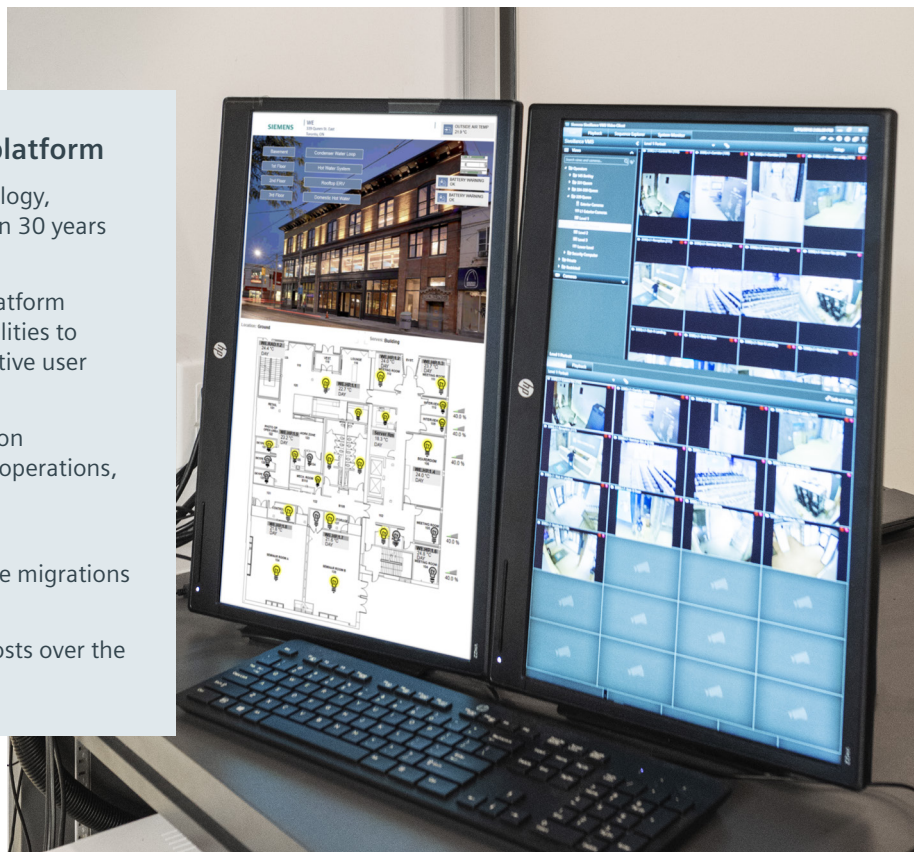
platform

ology, n 30 years

atform lities to tive user

on operations,

e migrations

osts over the

SIEMENS

Basement

1st Floor

2nd Floor

3rd Floor

Condenser Water Loop

Hot Water System

Rooftop DRU

Domestic Hot Water

OUTSIDE AIR TEMP

BATTERY WARNING OK

BATTERY WARNING OK

Location: Ground

Service: Building

40.0 %

40.0 %

40.0 %

40.0 %

40.5 %